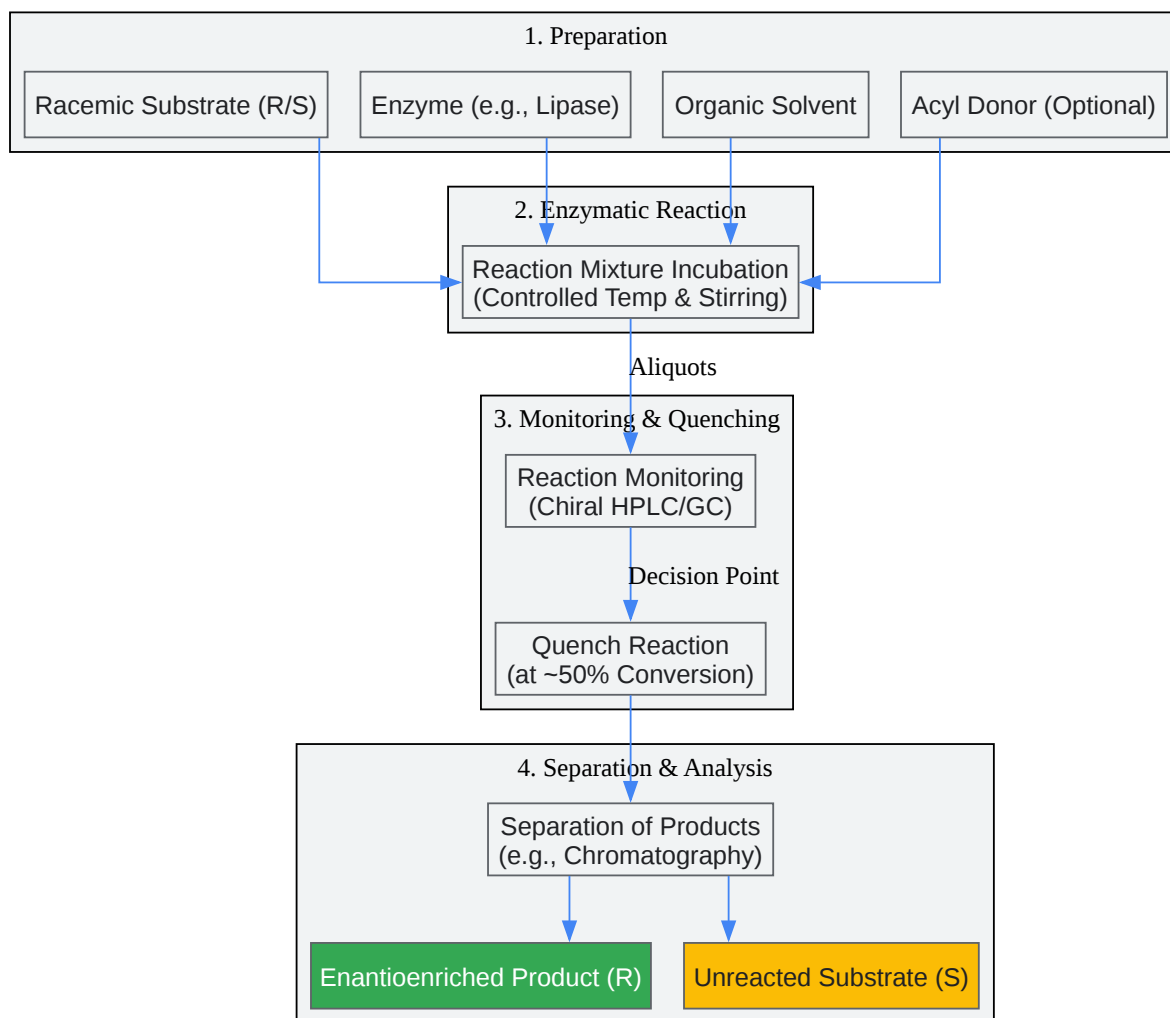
1. Preparation

Racemic Substrate (R/S)

Enzyme (e.g., Lipase)

Organic Solvent

Acyl Donor (Optional)

2. Enzymatic Reaction

Reaction Mixture Incubation (Controlled Temp & Stirring)

Aliquots

3. Monitoring & Quenching

Reaction Monitoring (Chiral HPLC/GC)

Decision Point

Quench Reaction (at ~50% Conversion)

4. Separation & Analysis

Separation of Products (e.g., Chromatography)

Enantioenriched Product (R)

Unreacted Substrate (S)